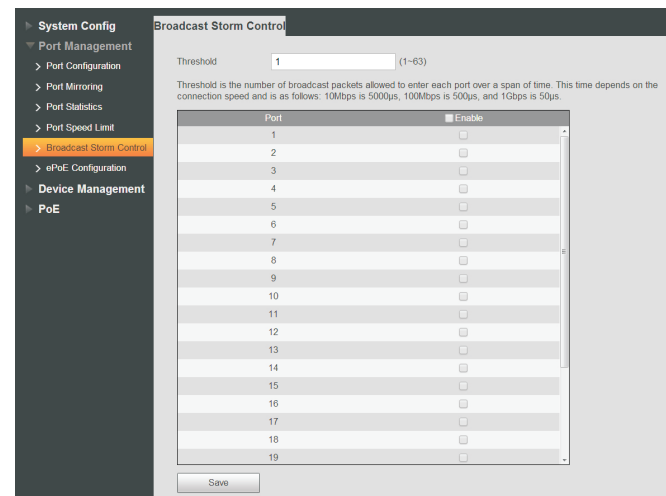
System Config
Port Management
Port Configuration
Port Mirroring
Port Statistics
Port Speed Limit
Broadcast Storm Control
ePoE Configuration
Device Management
PoE

Broadcast Storm Control

Threshold 1 (1~63)

Threshold is the number of broadcast packets allowed to enter each port over a span of time. This time depends on the connection speed and is as follows: 10Mbps is 5000μs, 100Mbps is 500μs, and 1Gbps is 50μs.

| Port | Enable |
|---|---|
| 1 | |
| 2 | |
| 3 | |
| 4 | |
| 5 | |
| 6 | |
| 7 | |
| 8 | |
| 9 | |
| 10 | |
| 11 | |
| 12 | |
| 13 | |
| 14 | |
| 15 | |
| 16 | |
| 17 | |
| 18 | |
| 19 | |

Save